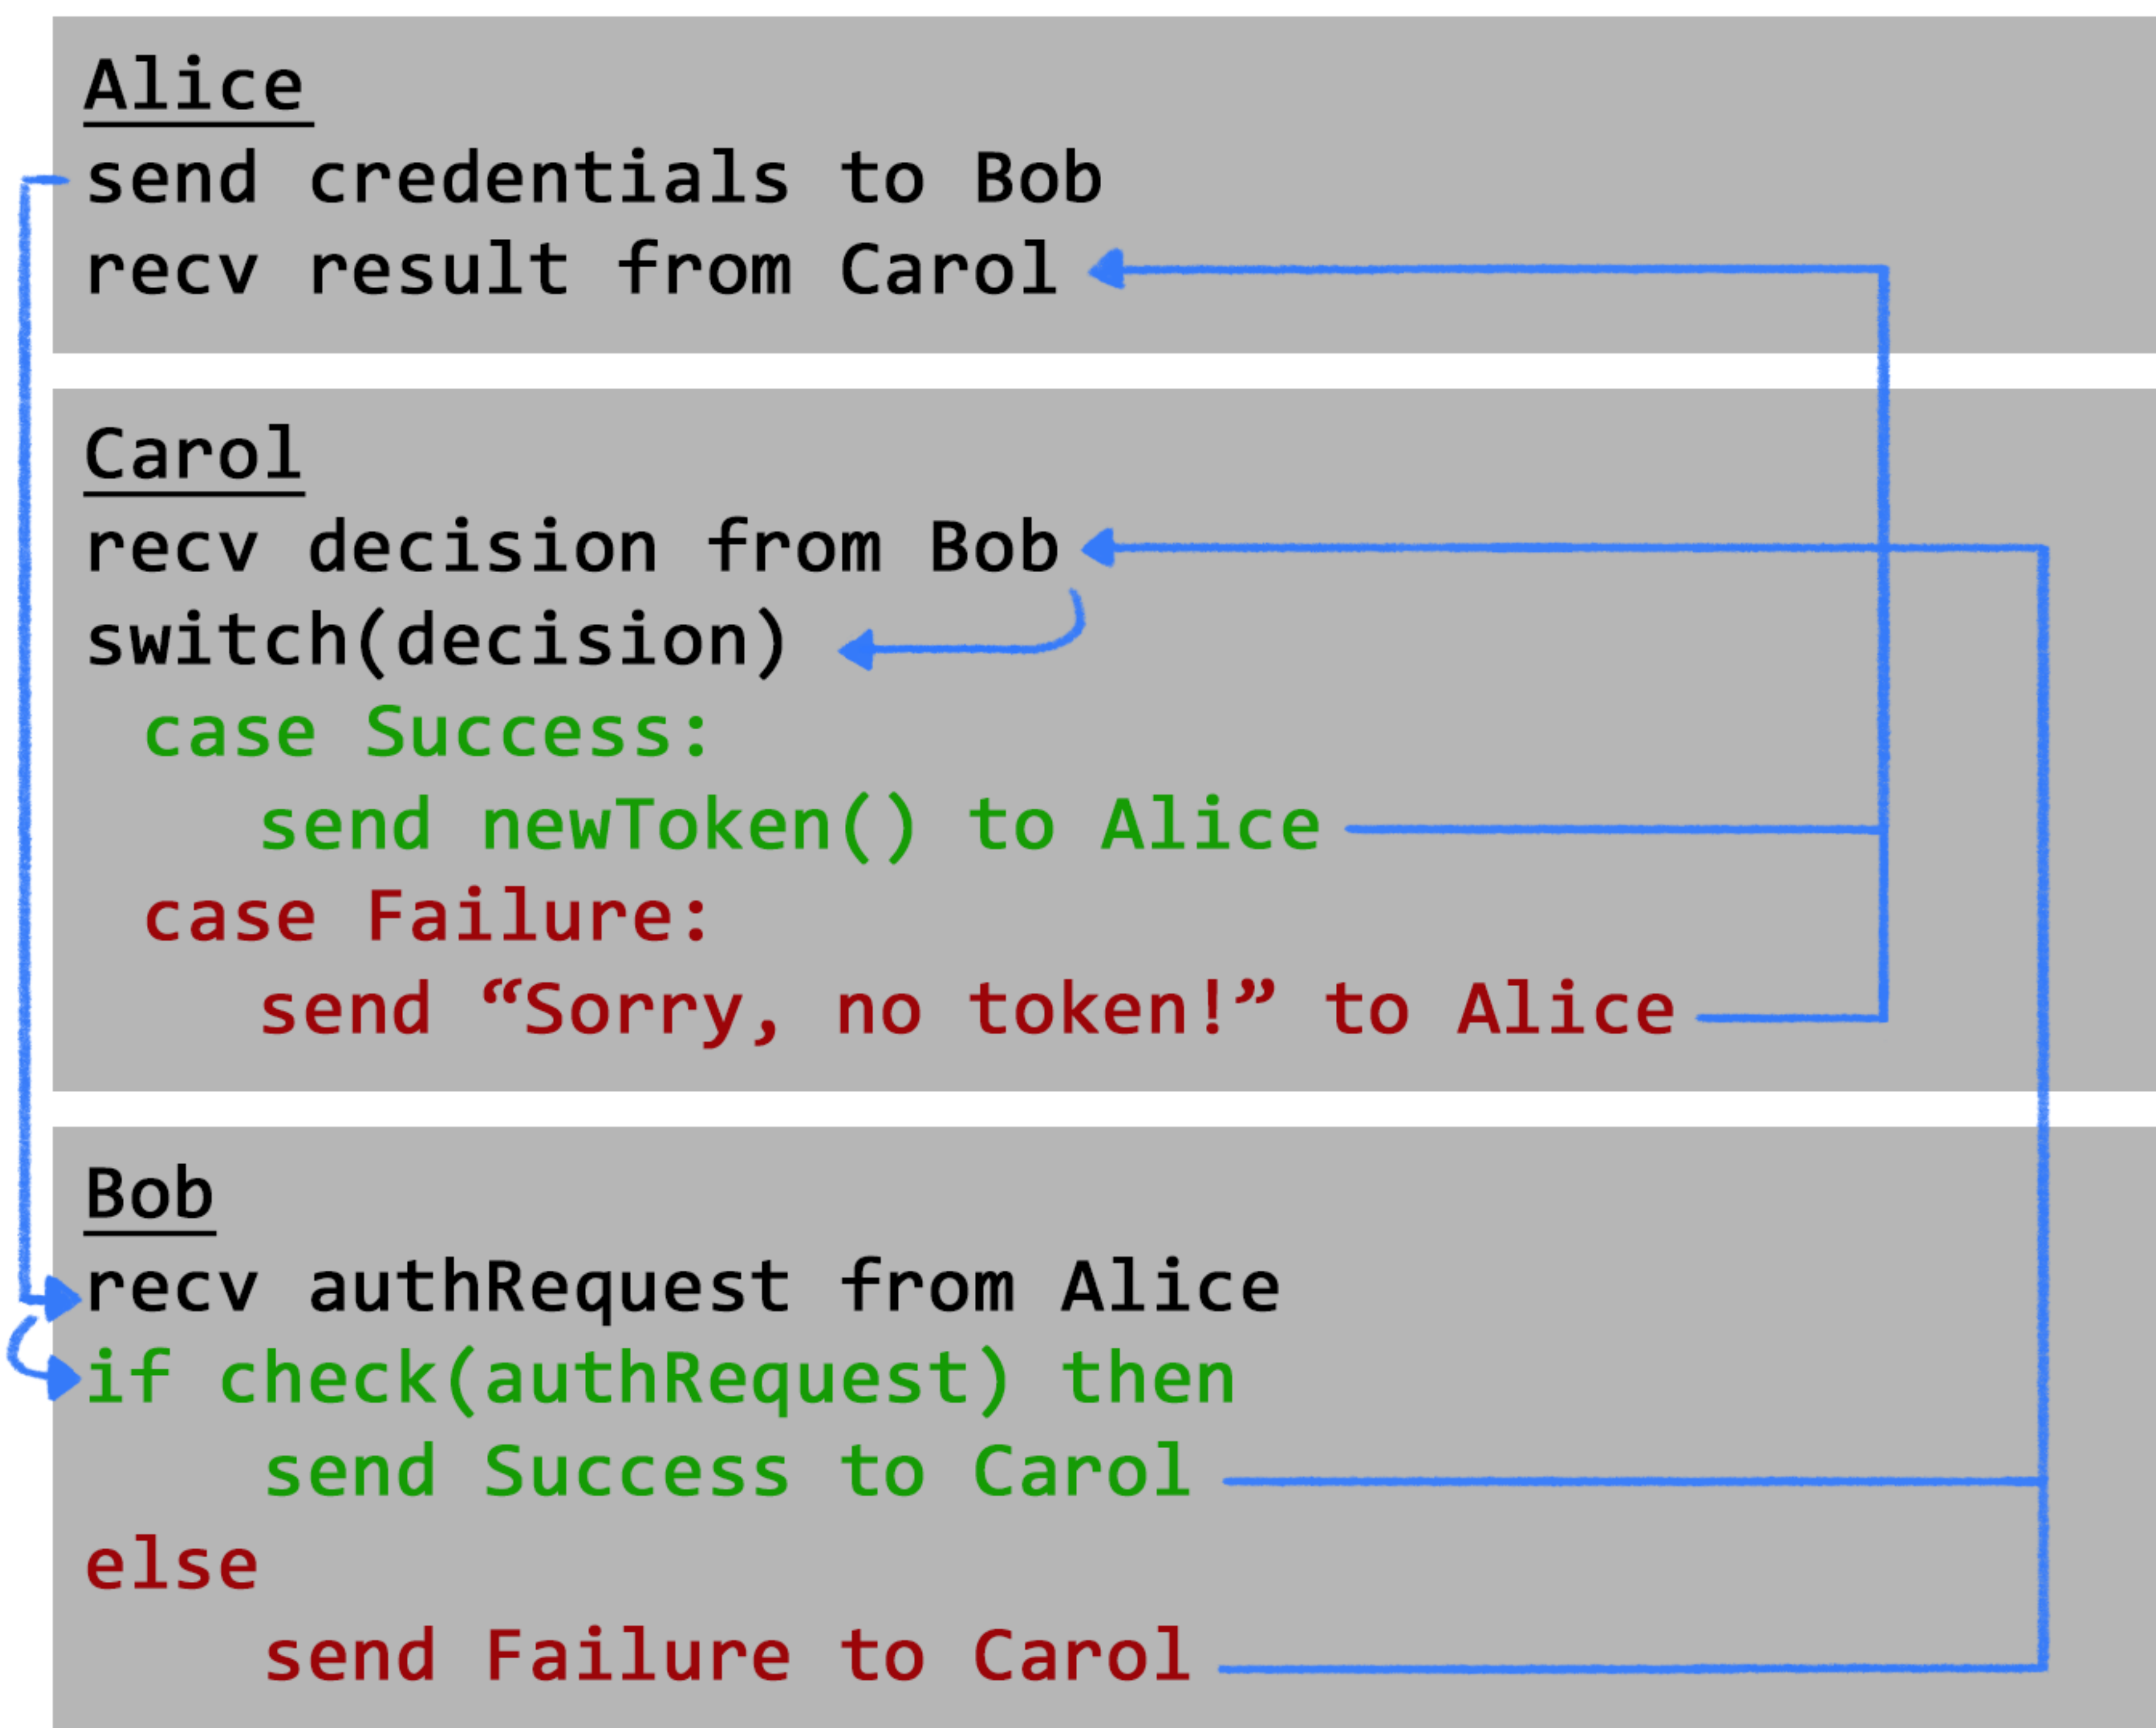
Alice
send credentials to Bob
recv result from Carol

Carol
recv decision from Bob
switch(decision)
case Success:
send newToken() to Alice
case Failure:
send “Sorry, no token!” to Alice

Bob
recv authRequest from Alice
if check(authRequest) then
send Success to Carol
else
send Failure to Carol